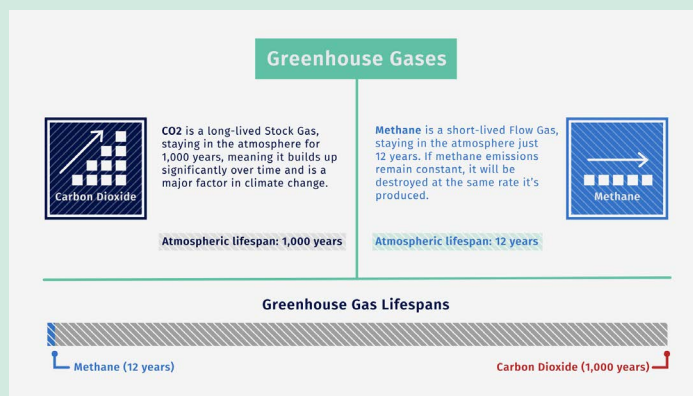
Greenhouse Gases

Carbon Dioxide

CO2 is a long-lived Stock Gas, staying in the atmosphere for 1,000 years, meaning it builds up significantly over time and is a major factor in climate change.

Atmospheric lifespan: 1,000 years

Methane is a short-lived Flow Gas, staying in the atmosphere just 12 years. If methane emissions remain constant, it will be destroyed at the same rate it's produced.

Methane

Atmospheric lifespan: 12 years

Greenhouse Gas Lifespans

Methane (12 years)

Carbon Dioxide (1,000 years)